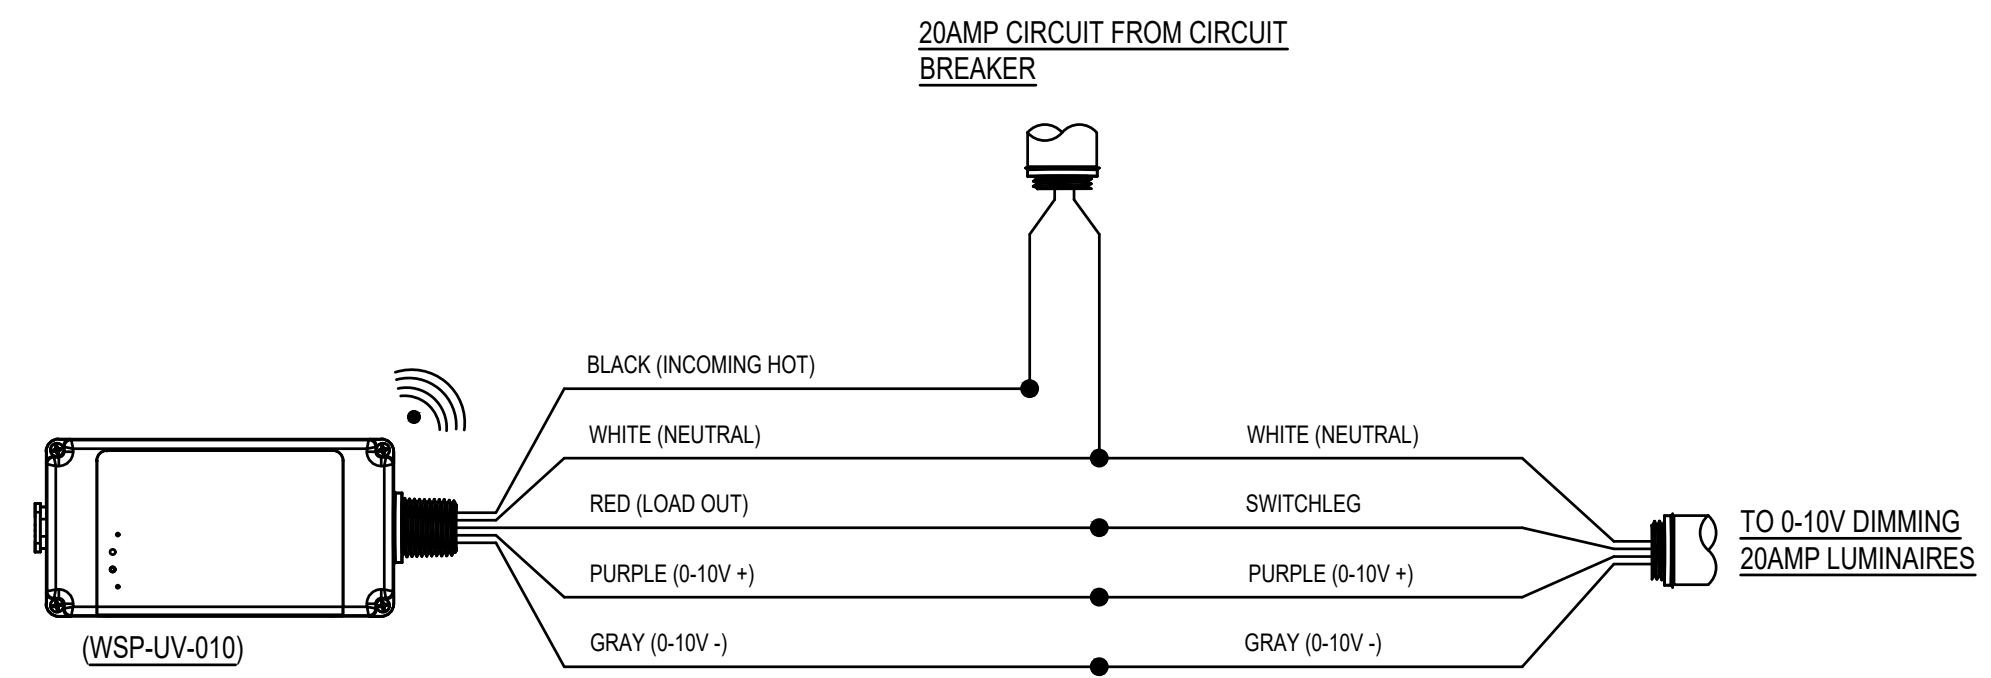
20AMP CIRCUIT FROM CIRCUIT BREAKER

BLACK (INCOMING HOT)

WHITE (NEUTRAL)

WHITE (NEUTRAL)

RED (LOAD OUT)

SWITCHLEG

TO 0-10V DIMMING 20AMP LUMINAIRES

PURPLE (0-10V +)

PURPLE (0-10V +)

GRAY (0-10V -)

GRAY (0-10V -)

(WSP-UV-010)